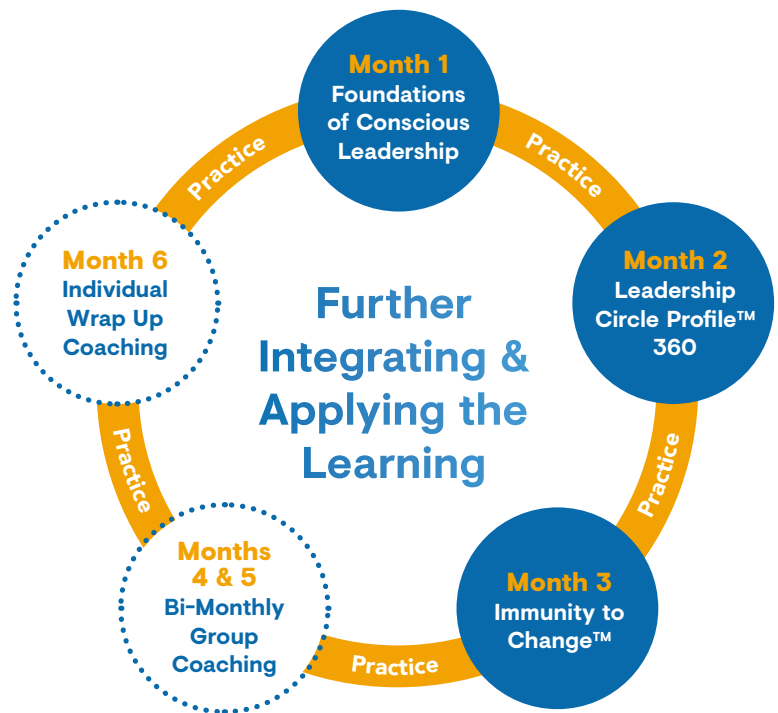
Month 1
Foundations of Conscious Leadership

Practice

Month 2
Leadership Circle Profile™ 360

Practice

Month 3
Immunity to Change™

Practice

Months 4 & 5
Bi-Monthly Group Coaching

Practice

Month 6
Individual Wrap Up Coaching

Practice

Further Integrating & Applying the Learning